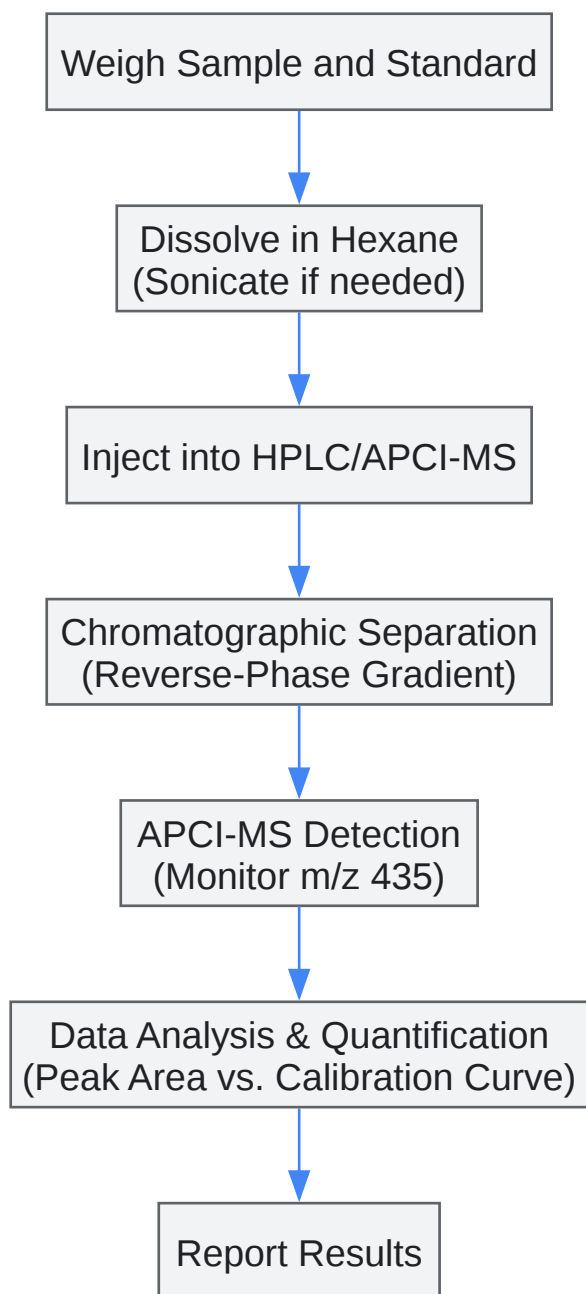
Weigh Sample and Standard

Dissolve in Hexane
(Sonicate if needed)

Inject into HPLC/APCI-MS

Chromatographic Separation
(Reverse-Phase Gradient)

APCI-MS Detection
(Monitor m/z 435)

Data Analysis & Quantification
(Peak Area vs. Calibration Curve)

Report Results